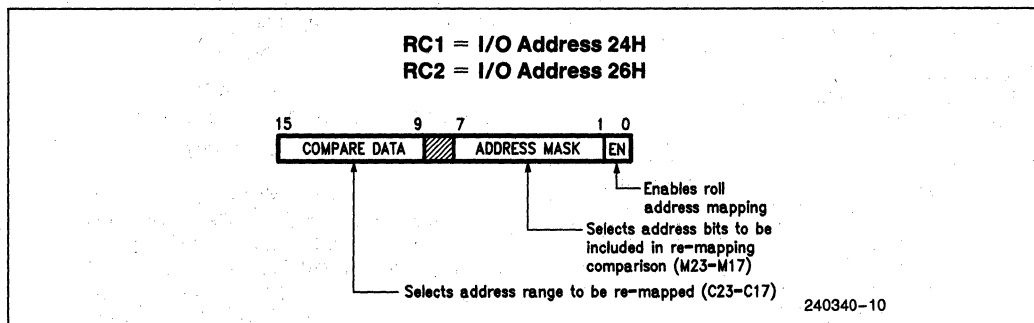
RC1 = I/O Address 24H
RC2 = I/O Address 26H

15 9 7 1 0

COMPARE DATA ADDRESS MASK EN

Enables roll address mapping

Selects address bits to be included in re-mapping comparison (M23–M17)

Selects address range to be re-mapped (C23–C17)

240340–10